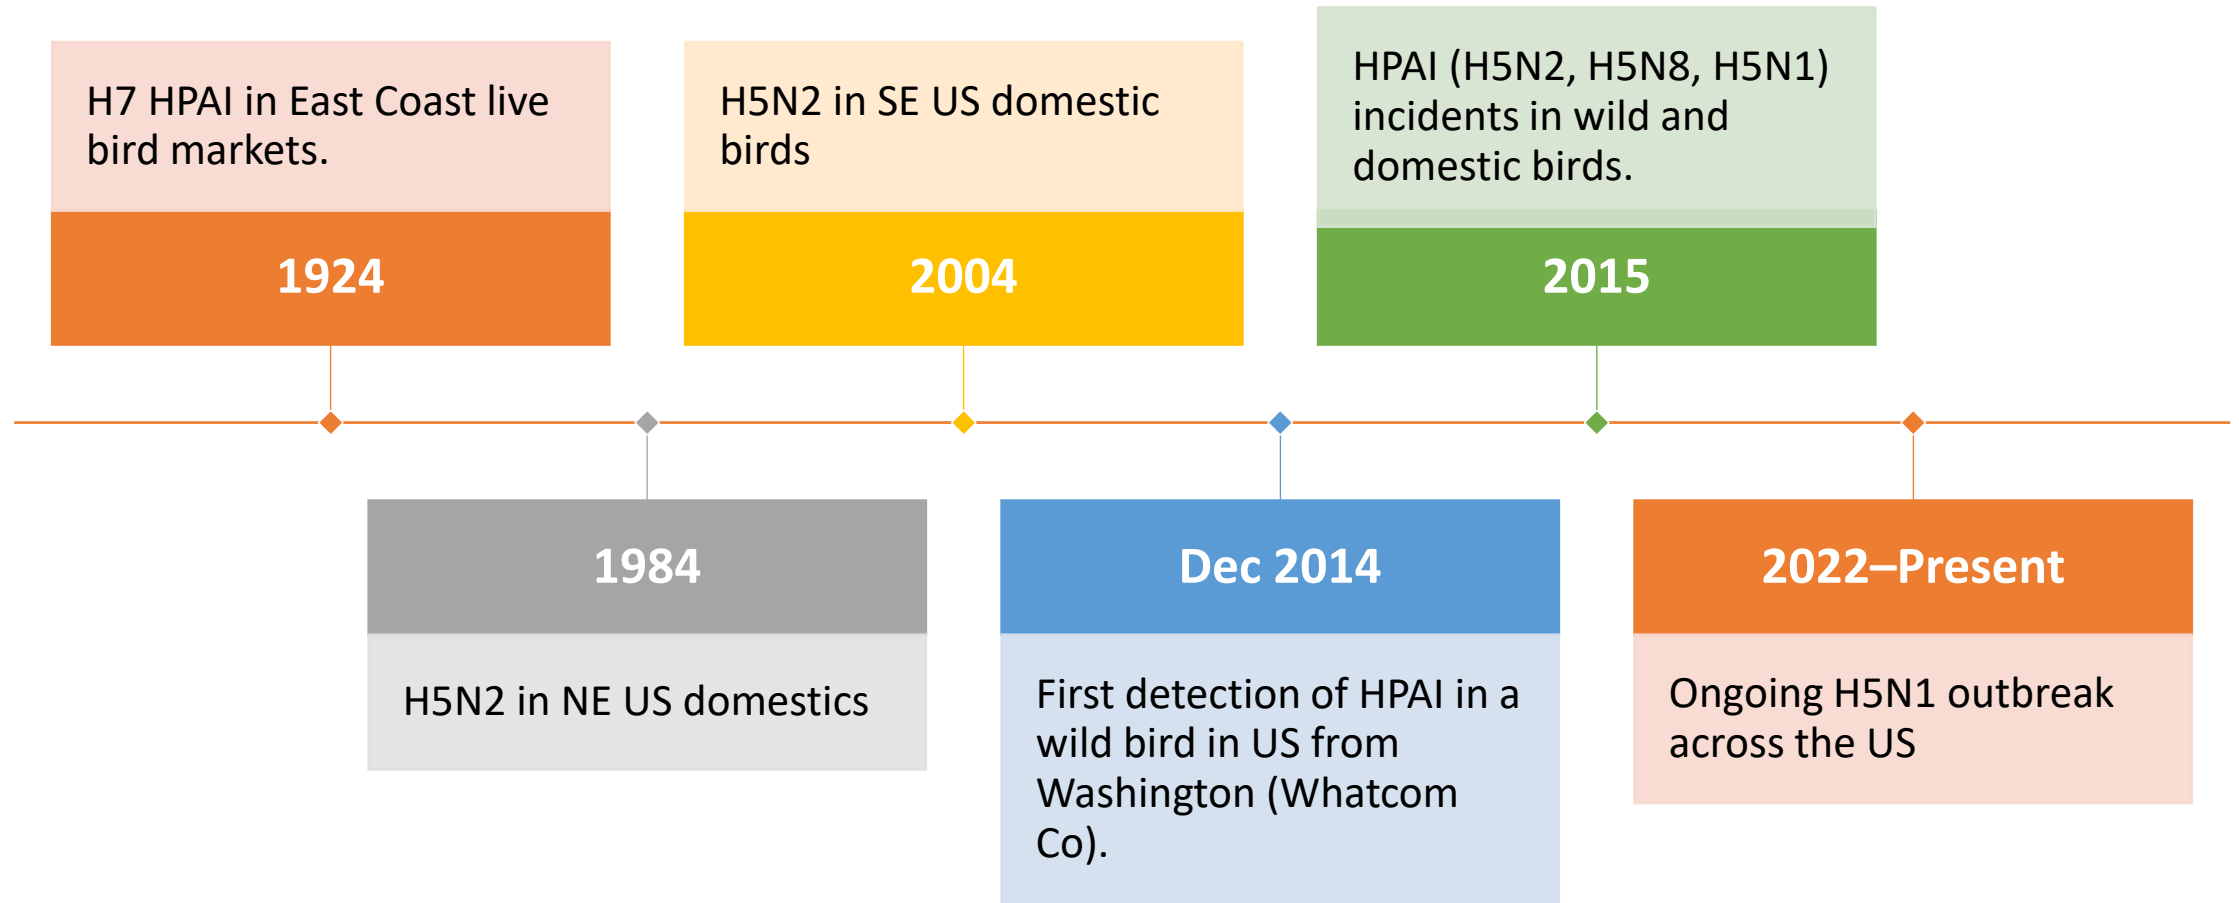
H7 HPAI in East Coast live bird markets.

1924

1984

H5N2 in NE US domestics

H5N2 in SE US domestic birds

2004

Dec 2014

First detection of HPAI in a wild bird in US from Washington (Whatcom Co).

HPAI (H5N2, H5N8, H5N1) incidents in wild and domestic birds.

2015

2022–Present

Ongoing H5N1 outbreak across the US